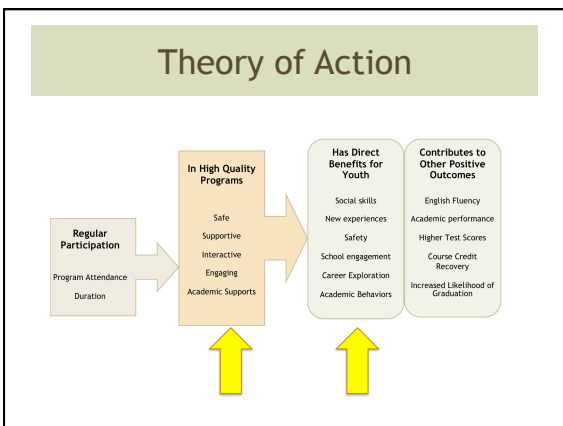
Theory of Action

Regular Participation

Program Attendance

Duration

In High Quality Programs

Safe

Supportive

Interactive

Engaging

Academic Supports

Has Direct Benefits for Youth

Social skills

New experiences

Safety

School engagement

Career Exploration

Academic Behaviors

Contributes to Other Positive Outcomes

English Fluency

Academic performance

Higher Test Scores

Course Credit Recovery

Increased Likelihood of Graduation